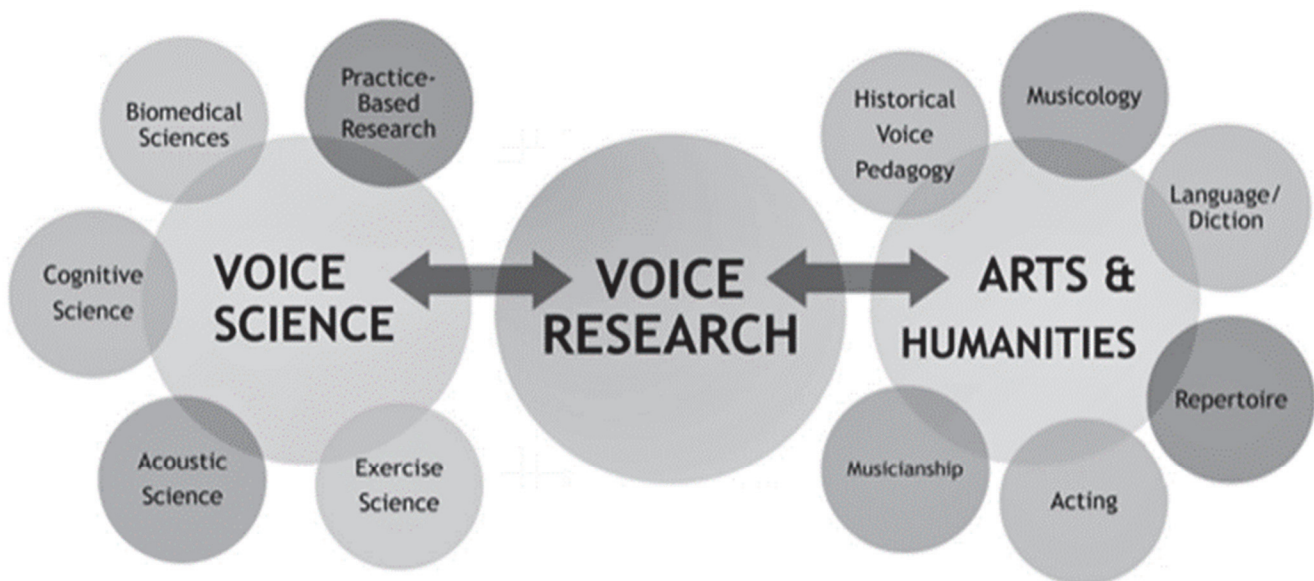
Biomedical Sciences

Practice-Based Research

Cognitive Science

VOICE SCIENCE

Acoustic Science

Exercise Science

VOICE RESEARCH

Historical Voice Pedagogy

Musicology

Language/ Diction

ARTS & HUMANITIES

Repertoire

Musicianship

Acting